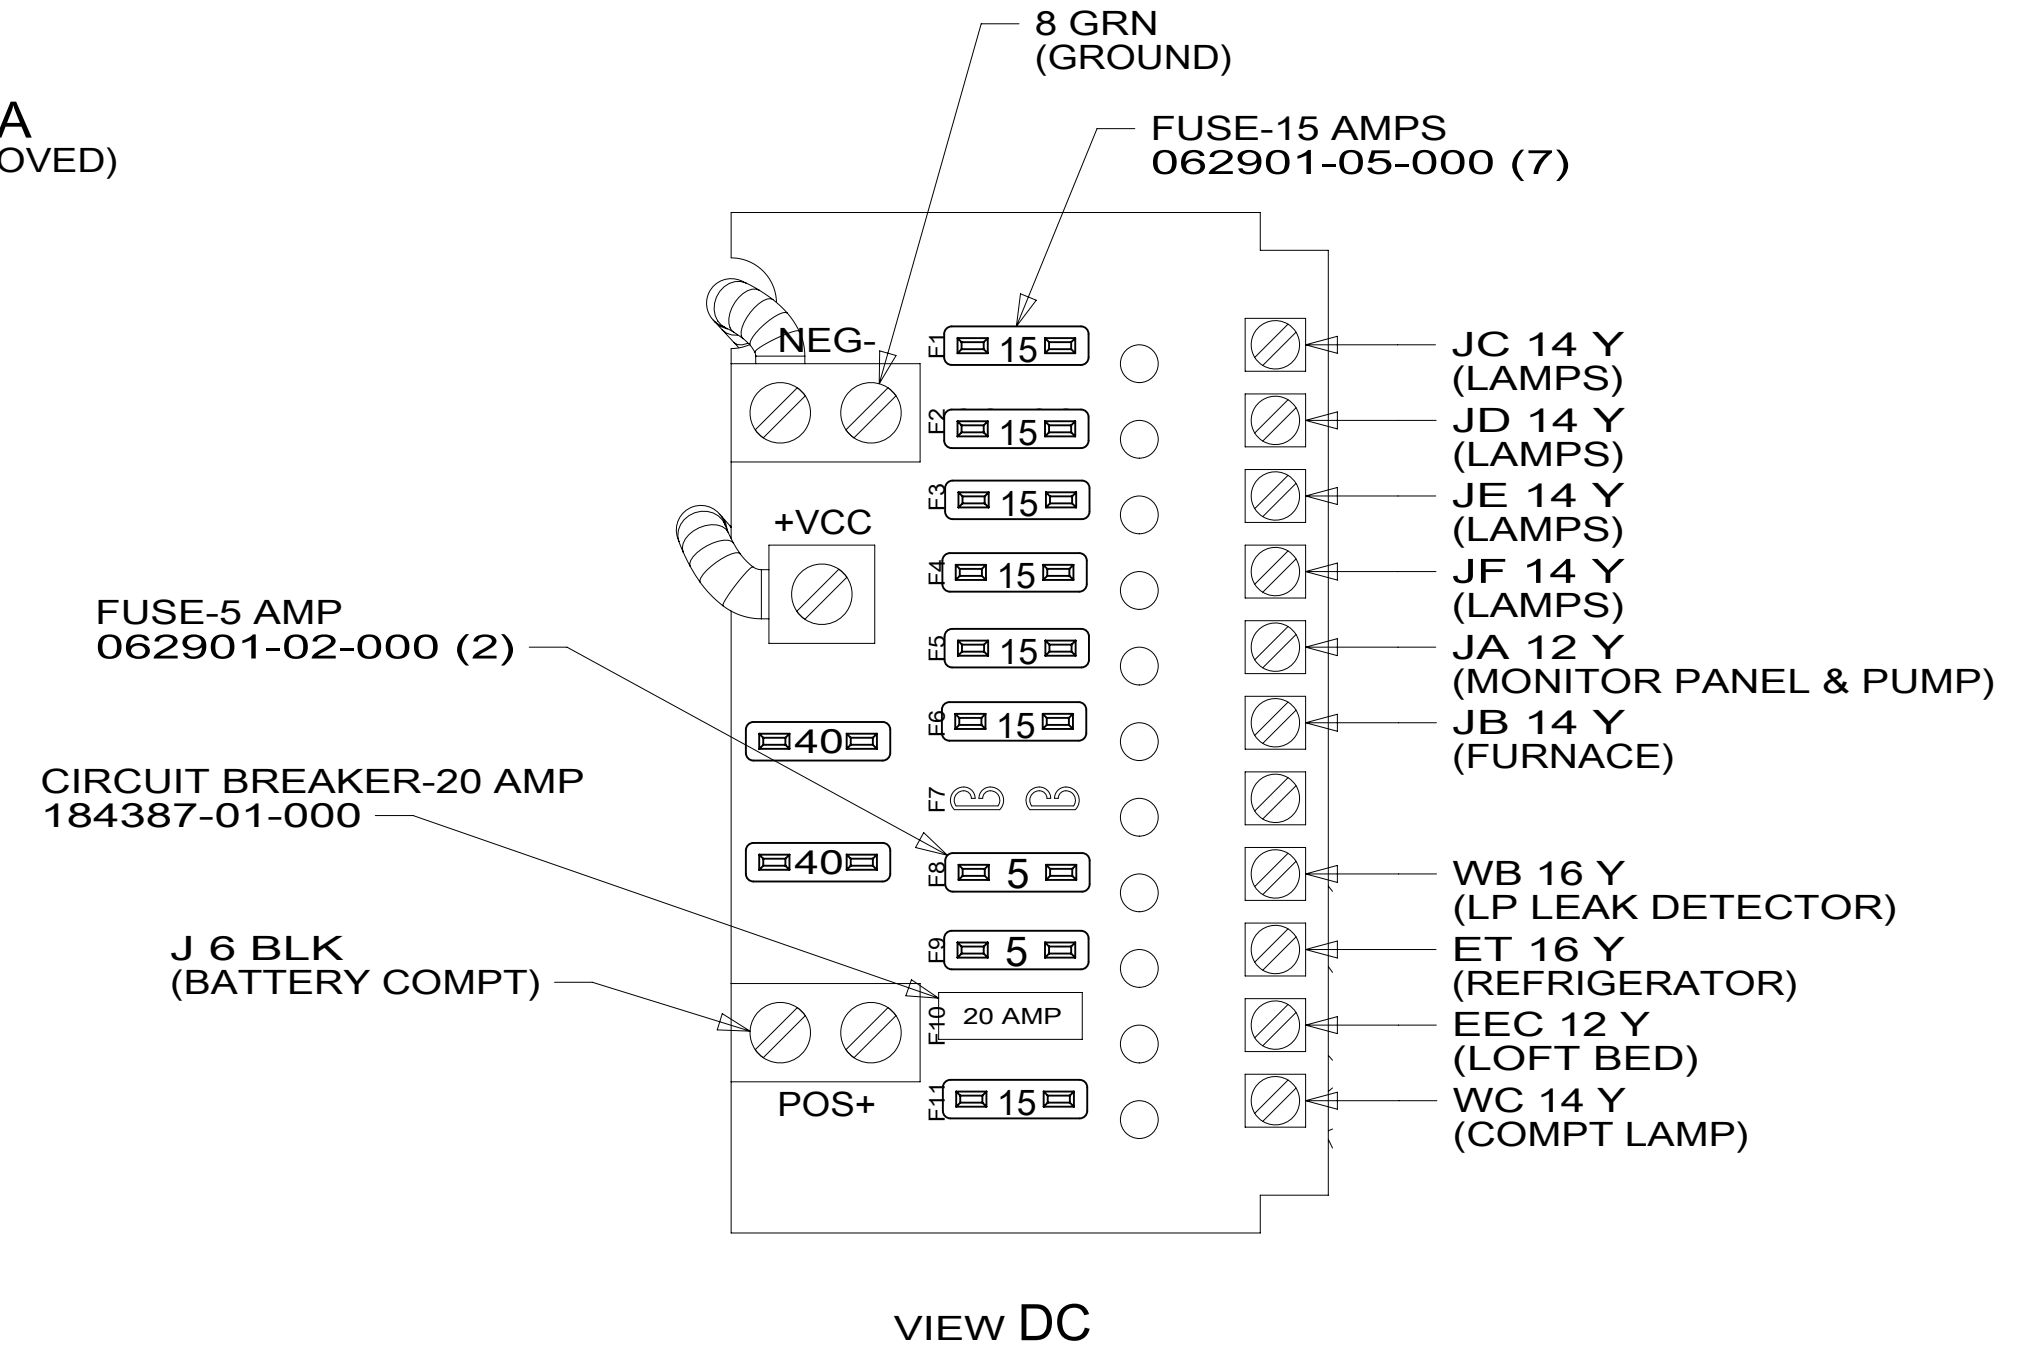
A
OVED)

8 GRN
(GROUND)

FUSE-15 AMPS
062901-05-000 (7)

NEG-

F1 15
F2 15
F3 15
F4 15
F5 15
F6 15
F7
F8 5
F9 5
F10 20 AMP
F11 15

+VCC

40
40

POS+

FUSE-5 AMP
062901-02-000 (2)

CIRCUIT BREAKER-20 AMP
184387-01-000

J 6 BLK
(BATTERY COMPT)

JC 14 Y
(LAMPS)
JD 14 Y
(LAMPS)
JE 14 Y
(LAMPS)
JF 14 Y
(LAMPS)
JA 12 Y
(MONITOR PANEL & PUMP)
JB 14 Y
(FURNACE)
WB 16 Y
(LP LEAK DETECTOR)
ET 16 Y
(REFRIGERATOR)
EEC 12 Y
(LOFT BED)
WC 14 Y
(COMPT LAMP)

VIEW DC